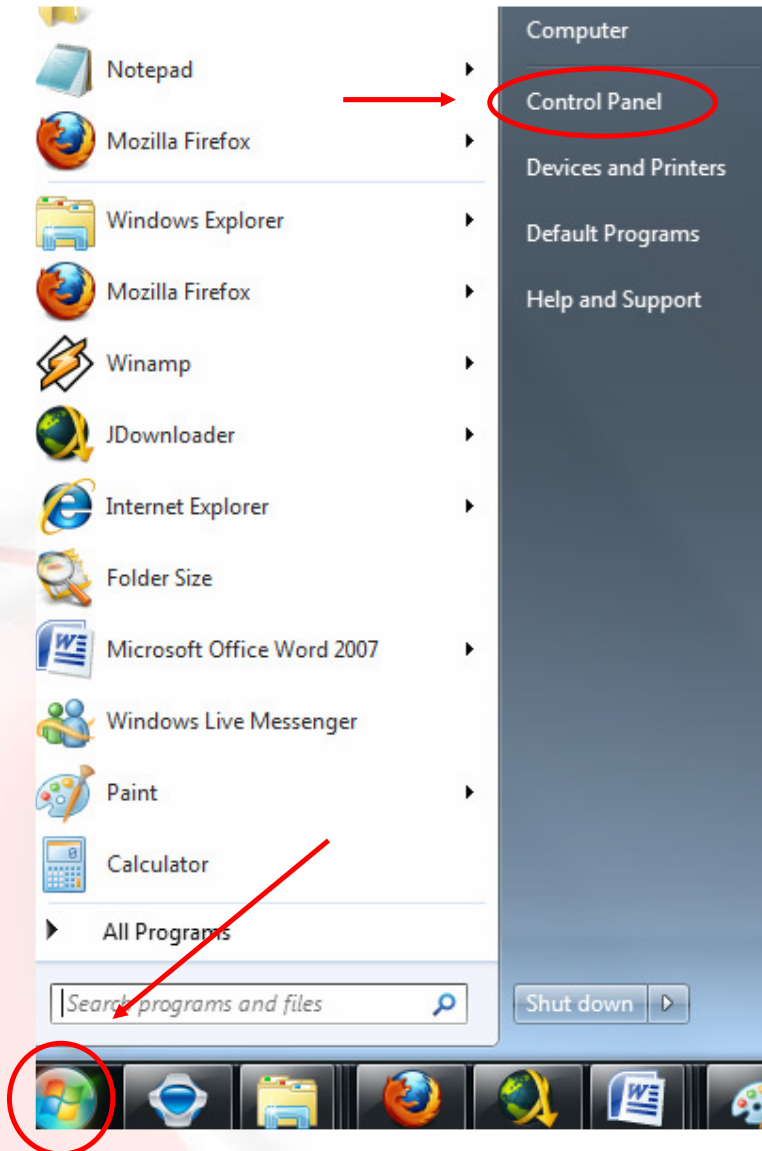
Notepad
Mozilla Firefox
Windows Explorer
Mozilla Firefox
Winamp
JDownloader
Internet Explorer
Folder Size
Microsoft Office Word 2007
Windows Live Messenger
Paint
Calculator
All Programs
Search programs and files

Computer
Control Panel
Devices and Printers
Default Programs
Help and Support

Shut down